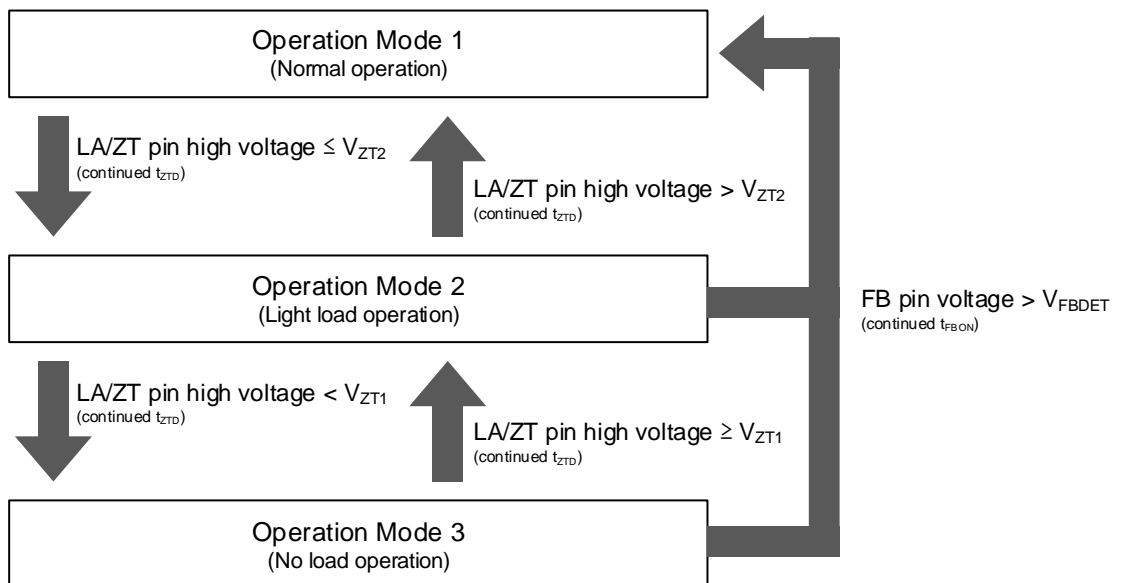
Operation Mode 1
(Normal operation)

LA/ZT pin high voltage ≤ $V_{ZT2}$
(continued $t_{ZTD}$)

LA/ZT pin high voltage > $V_{ZT2}$
(continued $t_{ZTD}$)

Operation Mode 2
(Light load operation)

FB pin voltage > $V_{FBDET}$
(continued $t_{FBON}$)

LA/ZT pin high voltage < $V_{ZT1}$
(continued $t_{ZTD}$)

LA/ZT pin high voltage ≥ $V_{ZT1}$
(continued $t_{ZTD}$)

Operation Mode 3
(No load operation)